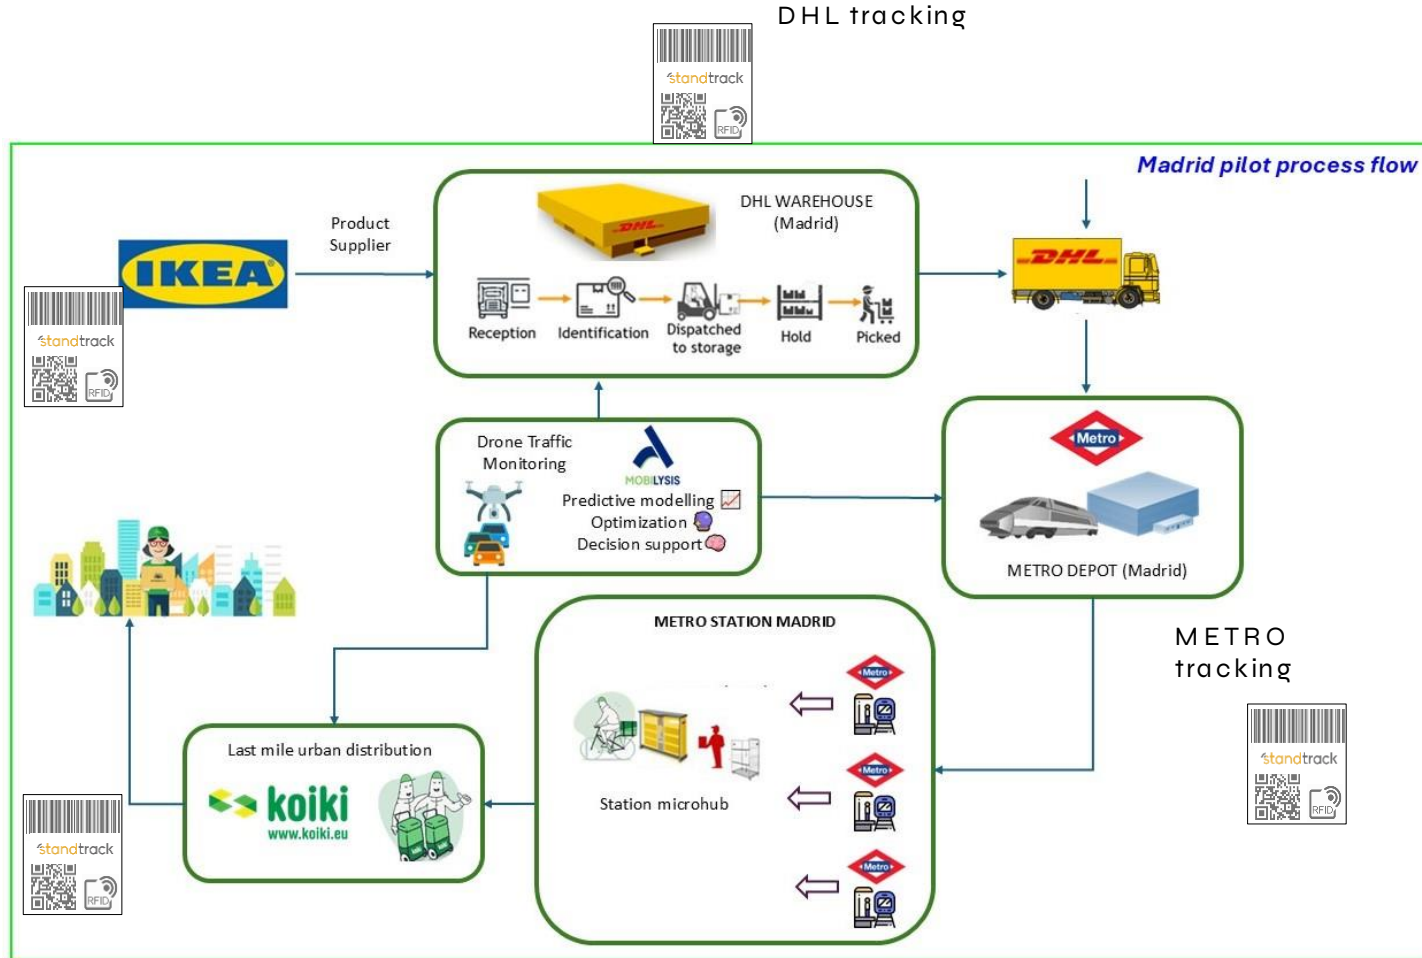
DHL tracking

standtrack

RFID

Madrid pilot process flow

IKEA

Product Supplier

standtrack

RFID

DHL WAREHOUSE (Madrid)

DHL

Reception

Identification

Dispatched to storage

Hold

Picked

DHL

Drone Traffic Monitoring

MOBILYSIS

Predictive modelling

Optimization

Decision support

Metro

METRO DEPOT (Madrid)

METRO tracking

standtrack

RFID

METRO STATION MADRID

Metro

Metro

Metro

Station microhub

Last mile urban distribution

koiki

www.koiki.eu

standtrack

RFID